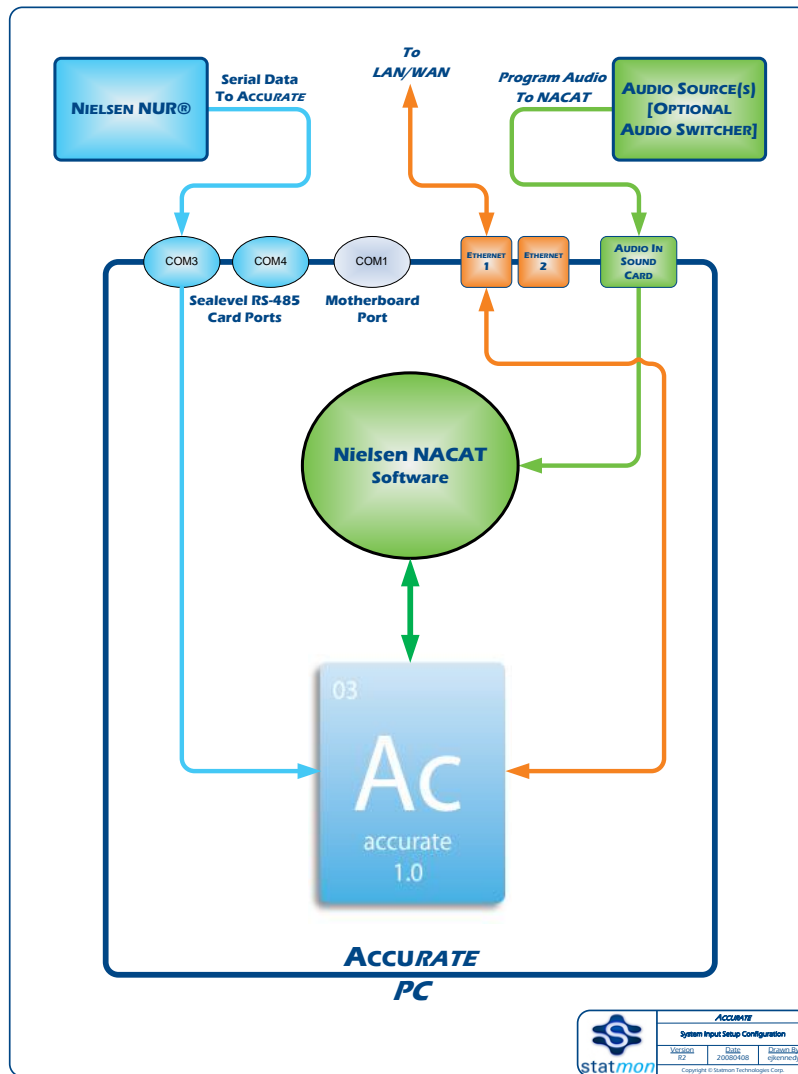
Nielsen NUR®

Serial Data
To Accurate

To
LAN/WAN

Program Audio
To NACAT

Audio Source(s)
[Optional
Audio Switcher]

COM3

COM4

COM1

Ethernet
1

Ethernet
2

Audio In
Sound
Card

Sealevel RS-485
Card Ports

Motherboard
Port

Nielsen NACAT
Software

03

Ac

accurate
1.0

Accurate
PC

statmon

Accurate

System Input Setup Configuration

| Version | Date | Drawn By |
|---|---|---|
| R2 | 20080408 | ejkenned |

Copyright © Statmon Technologies Corp.